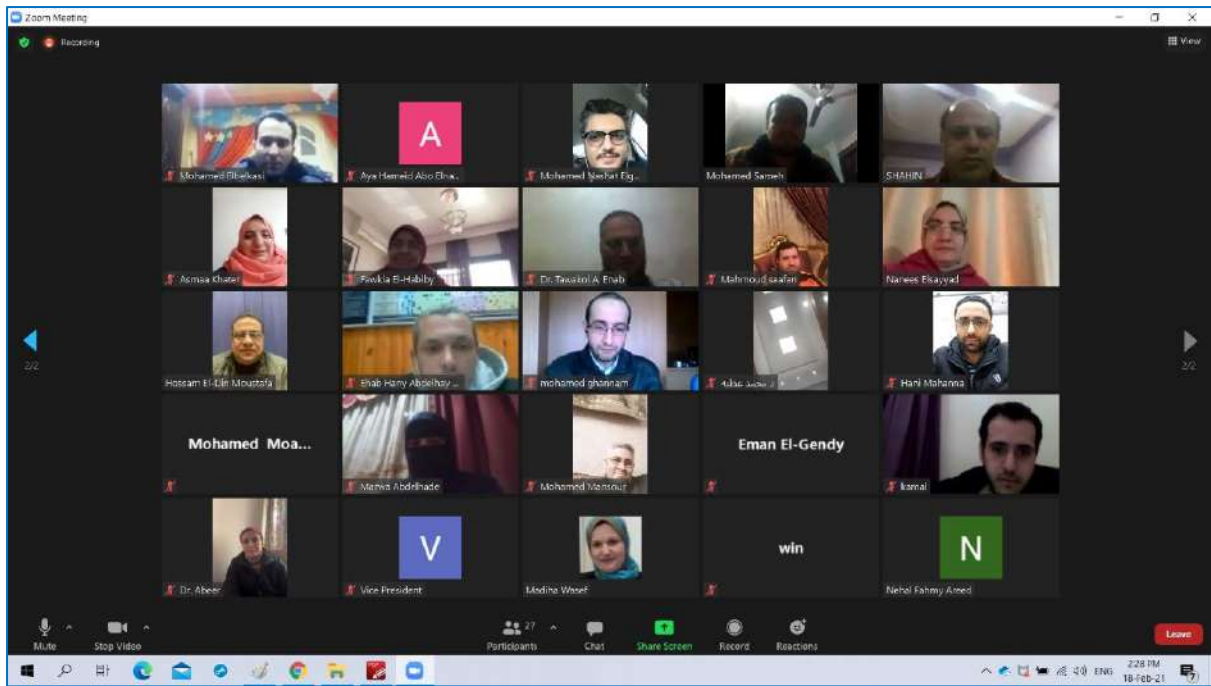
Zoom Meeting

Recording

View

Mohamed Elbelkasi

A

Aya Hameid Abo Elna...

Mohamed Nashat Elg...

Mohamed Sameh

SHAHIN

Asmaa Khater

Fawkia El-Habiby

Dr. Tawakol A. Enab

Mahmoud saafan

Nanees Elsayyad

2/2

Hossam El-Din Moustafa

Ehab Hany Abdelhay ...

mohamed ghannam

د. محمد عطية

Hani Mohanna

2/2

Mohamed Moa...

Marwa Abdelhade

Mohamed Mansour

Eman El-Gendy

kamal

Dr. Abeer

V

Vice President

Madiha Wasef

win

N

Nehal Fahmy Azeed

Mute

Stop Video

27

Participants

Chat

Share Screen

Record

Reactions

Leave

ENG

2:28 PM

18-Feb-21